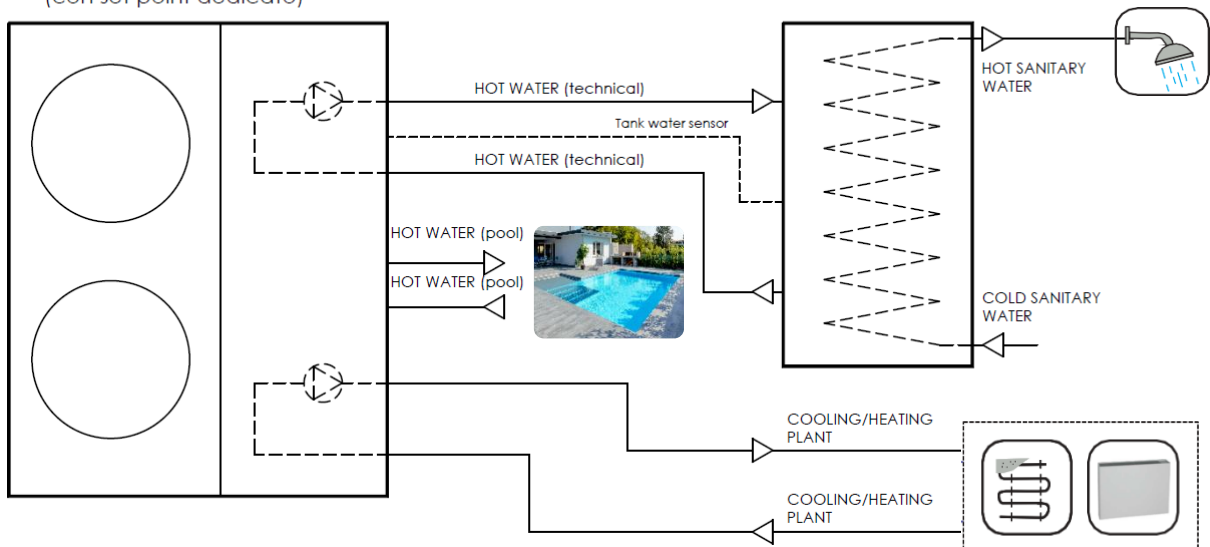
(con set point dedicato)

HOT WATER (technical)

Tank water sensor

HOT WATER (technical)

HOT SANITARY WATER

HOT WATER (pool)

HOT WATER (pool)

COLD SANITARY WATER

COOLING/HEATING PLANT

COOLING/HEATING PLANT